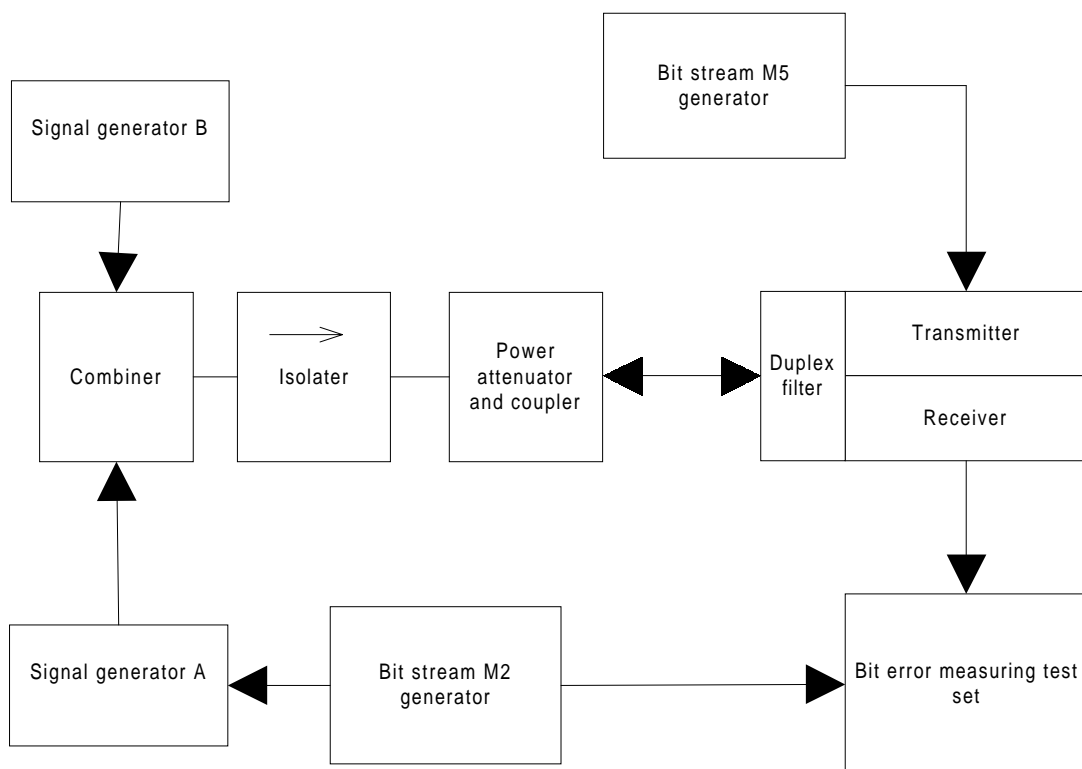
Bit stream M5 generator

Signal generator B

Combiner

Isolater

Power attenuator and coupler

Duplex filter

Transmitter

Receiver

Signal generator A

Bit stream M2 generator

Bit error measuring test set